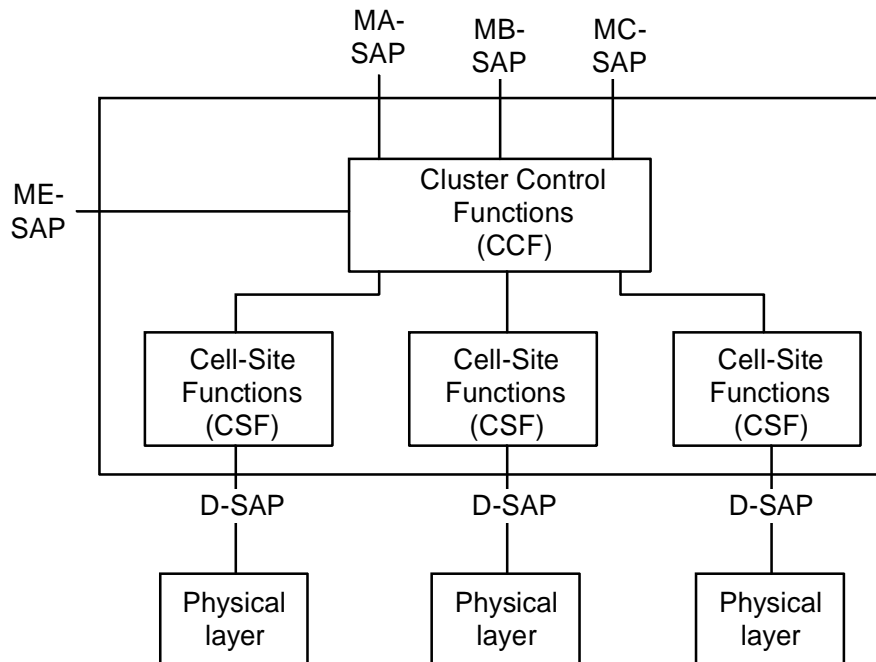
MA-SAP
MB-SAP
MC-SAP

ME-SAP

Cluster Control Functions (CCF)

Cell-Site Functions (CSF)

Cell-Site Functions (CSF)

Cell-Site Functions (CSF)

D-SAP

D-SAP

D-SAP

Physical layer

Physical layer

Physical layer